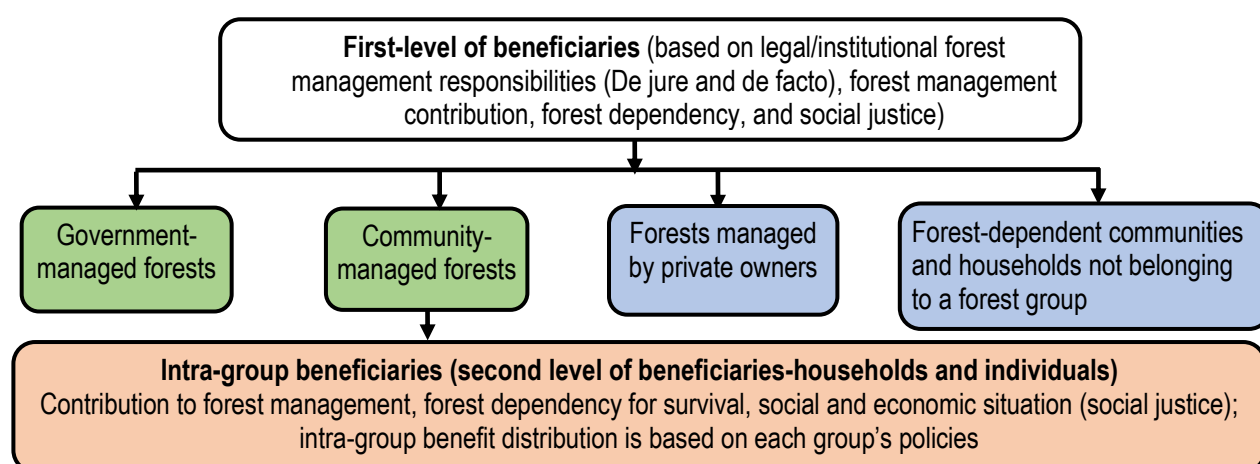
**First-level of beneficiaries** (based on legal/institutional forest management responsibilities (De jure and de facto), forest management contribution, forest dependency, and social justice)

Government-managed forests

Community-managed forests

Forests managed by private owners

Forest-dependent communities and households not belonging to a forest group

**Intra-group beneficiaries (second level of beneficiaries-households and individuals)**
Contribution to forest management, forest dependency for survival, social and economic situation (social justice); intra-group benefit distribution is based on each group’s policies